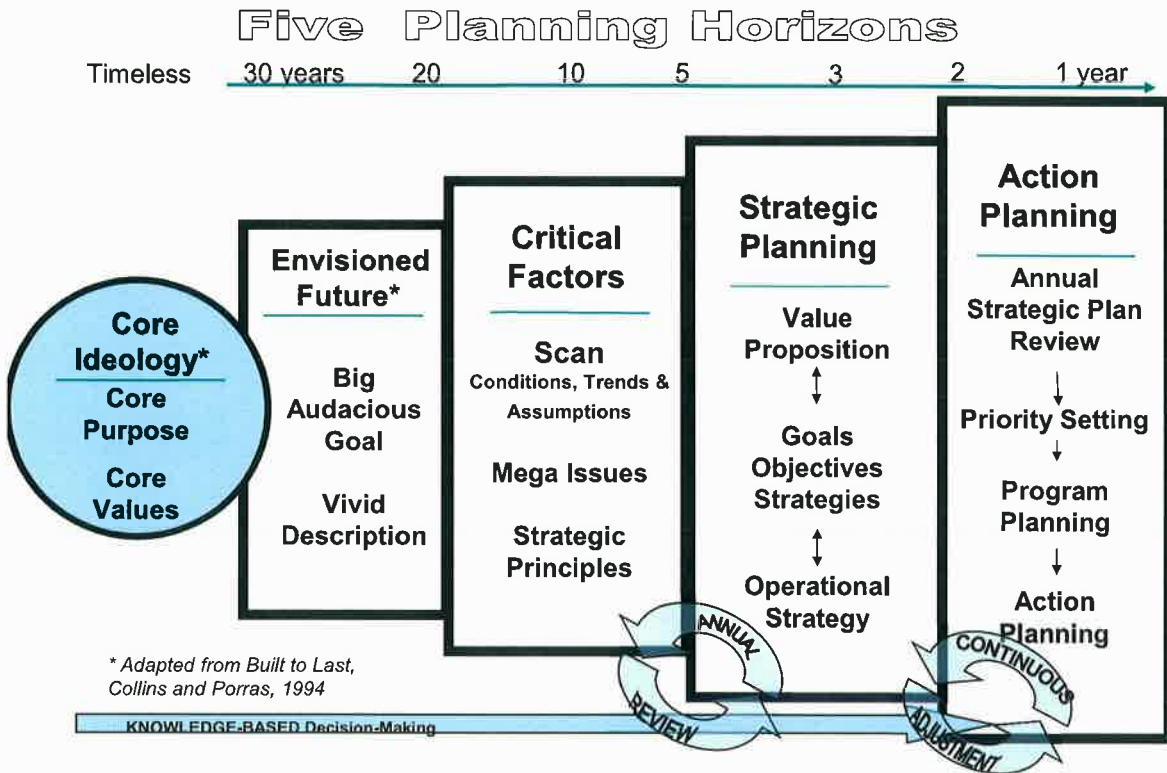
Five Planning Horizons

Timeless 30 years 20 10 5 3 2 1 year

Core Ideology*

Core Purpose

Core Values

Envisioned Future*

Big Audacious Goal

Vivid Description

Critical Factors

Scan
Conditions, Trends & Assumptions

Mega Issues

Strategic Principles

Strategic Planning

Value Proposition

Goals Objectives Strategies

Operational Strategy

Action Planning

Annual Strategic Plan Review

Priority Setting

Program Planning

Action Planning

ANNUAL REVIEW

CONTINUOUS ADJUSTMENT

* Adapted from Built to Last, Collins and Porras, 1994

KNOWLEDGE-BASED Decision-Making